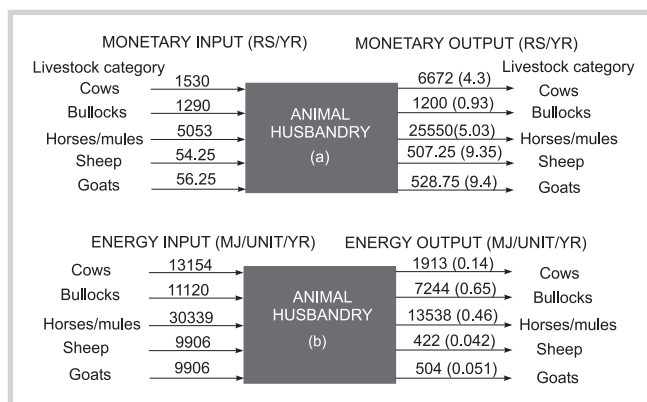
MONETARY INPUT (RS/YR)

MONETARY OUTPUT (RS/YR)

Livestock category
Cows 1530
Bullocks 1290
Horses/mules 5053
Sheep 54.25
Goats 56.25

ANIMAL HUSBANDRY
(a)

6672 (4.3) Livestock category
Cows
1200 (0.93) Bullocks
25550(5.03) Horses/mules
507.25 (9.35) Sheep
528.75 (9.4) Goats

ENERGY INPUT (MJ/UNIT/YR)

ENERGY OUTPUT (MJ/UNIT/YR)

Cows 13154
Bullocks 11120
Horses/mules 30339
Sheep 9906
Goats 9906

ANIMAL HUSBANDRY
(b)

1913 (0.14) Cows
7244 (0.65) Bullocks
13538 (0.46) Horses/mules
422 (0.042) Sheep
504 (0.051) Goats